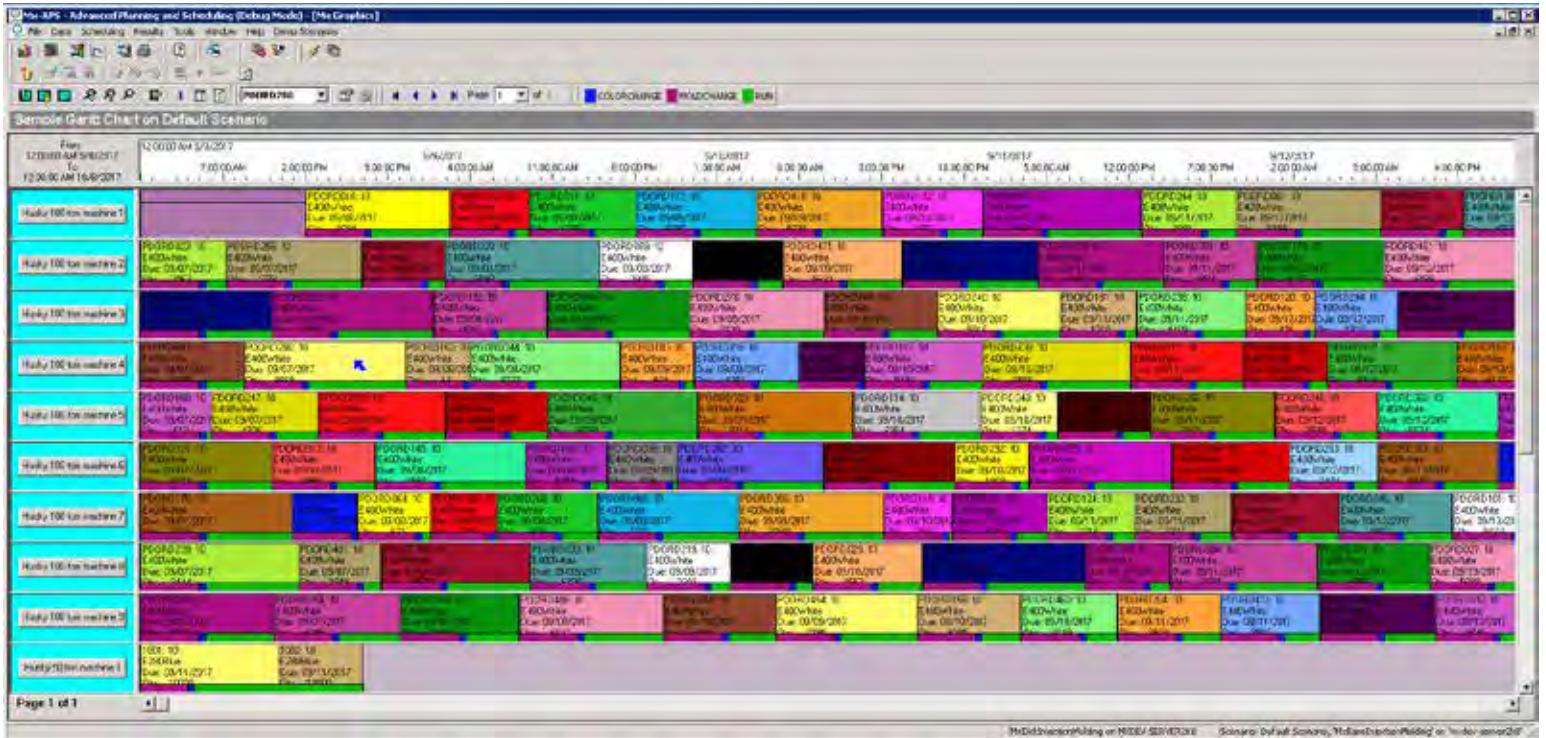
Mx-APS - Advanced Planning and Scheduling (Debug Mode) - [MxGraphics]

File Data Scheduling Results Tools Window Help Demo Scenarios

Page 1 of 1

COLORCHANGE MOLDCHANGE RUN

Sample Gantt Chart on Default Scenario

From
12:00:00 AM 9/6/2017
To
12:00:00 AM 9/16/2017

Husky 100 ton machine 1
Husky 100 ton machine 2
Husky 100 ton machine 3
Husky 100 ton machine 4
Husky 100 ton machine 5
Husky 100 ton machine 6
Husky 100 ton machine 7
Husky 100 ton machine 8
Husky 100 ton machine 9
Husky 50 ton machine 1

PDORD256 10
E400white
Due: 09/07/2017

1001 10
E200Blue
Due: 09/11/2017

1002 10
E200Blue
Due: 09/13/2017

Page 1 of 1